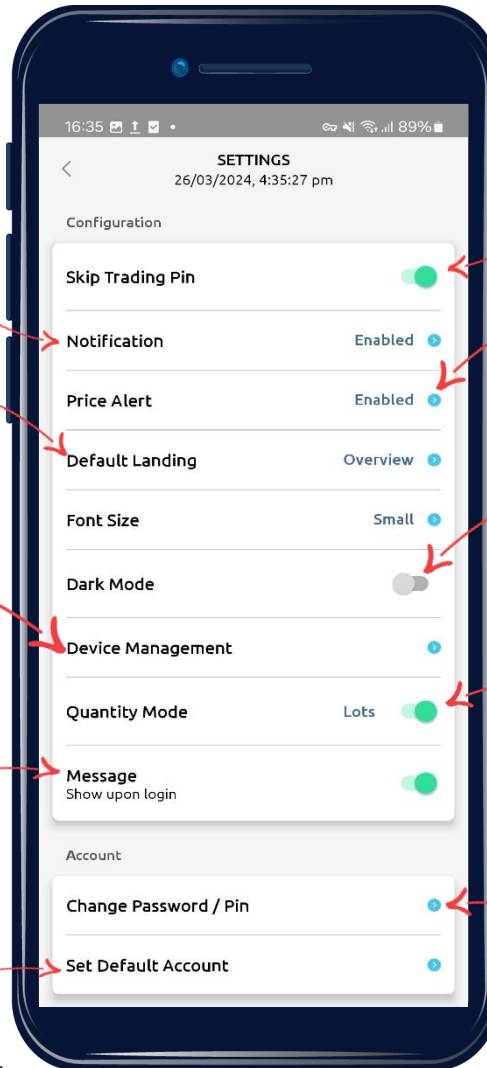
16:35 89%

SETTINGS
26/03/2024, 4:35:27 pm

Configuration

Skip Trading Pin

Notification Enabled

Price Alert Enabled

Default Landing Overview

Font Size Small

Dark Mode

Device Management

Quantity Mode Lots

Message
Show upon login

Account

Change Password / Pin

Set Default Account